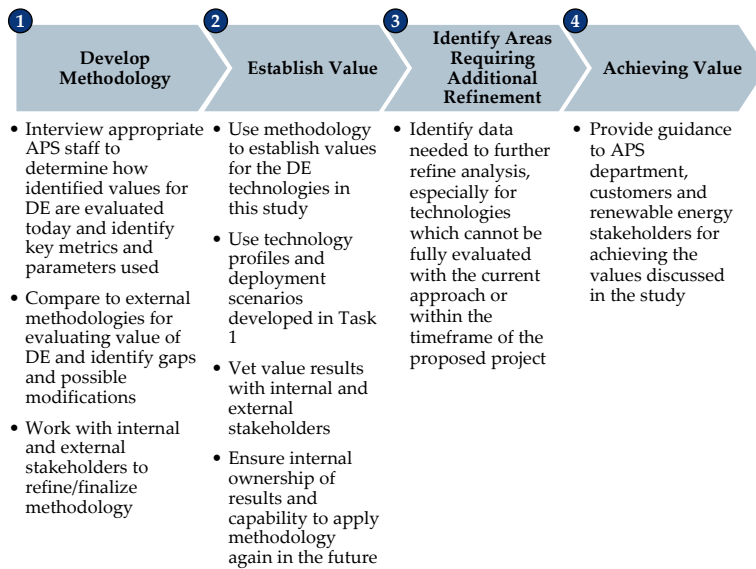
1
Develop Methodology

• Interview appropriate APS staff to determine how identified values for DE are evaluated today and identify key metrics and parameters used

• Compare to external methodologies for evaluating value of DE and identify gaps and possible modifications

• Work with internal and external stakeholders to refine/finalize methodology

2
Establish Value

• Use methodology to establish values for the DE technologies in this study

• Use technology profiles and deployment scenarios developed in Task 1

• Vet value results with internal and external stakeholders

• Ensure internal ownership of results and capability to apply methodology again in the future

3
Identify Areas Requiring Additional Refinement

• Identify data needed to further refine analysis, especially for technologies which cannot be fully evaluated with the current approach or within the timeframe of the proposed project

4
Achieving Value

• Provide guidance to APS department, customers and renewable energy stakeholders for achieving the values discussed in the study